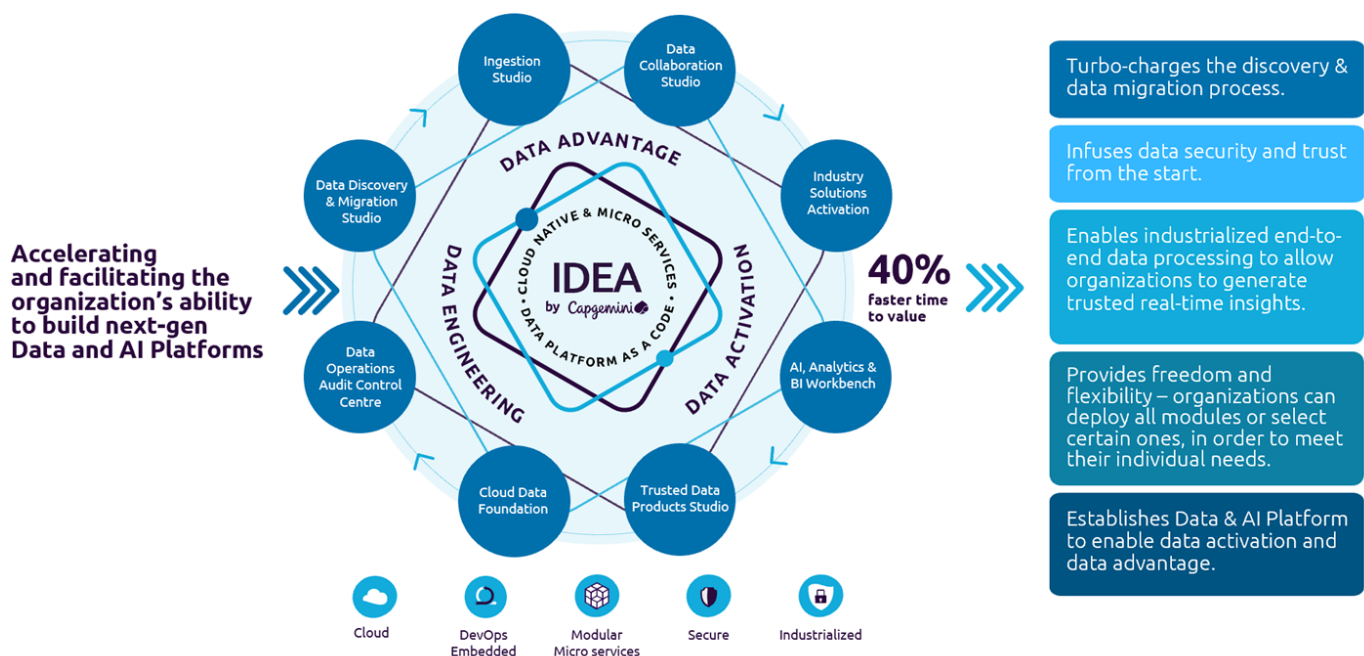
Accelerating and facilitating the organization's ability to build next-gen Data and AI Platforms

Ingestion Studio

Data Collaboration Studio

Industry Solutions Activation

AI, Analytics & BI Workbench

Trusted Data Products Studio

Cloud Data Foundation

Data Operations Audit Control Centre

Data Discovery & Migration Studio

DATA ADVANTAGE

DATA ENGINEERING

DATA ACTIVATION

CLOUD NATIVE & MICRO SERVICES

IDEA by Capgemini

DATA PLATFORM AS A CODE

40% faster time to value

Cloud

DevOps Embedded

Modular Micro services

Secure

Industrialized

Turbo-charges the discovery & data migration process.

Infuses data security and trust from the start.

Enables industrialized end-to-end data processing to allow organizations to generate trusted real-time insights.

Provides freedom and flexibility – organizations can deploy all modules or select certain ones, in order to meet their individual needs.

Establishes Data & AI Platform to enable data activation and data advantage.